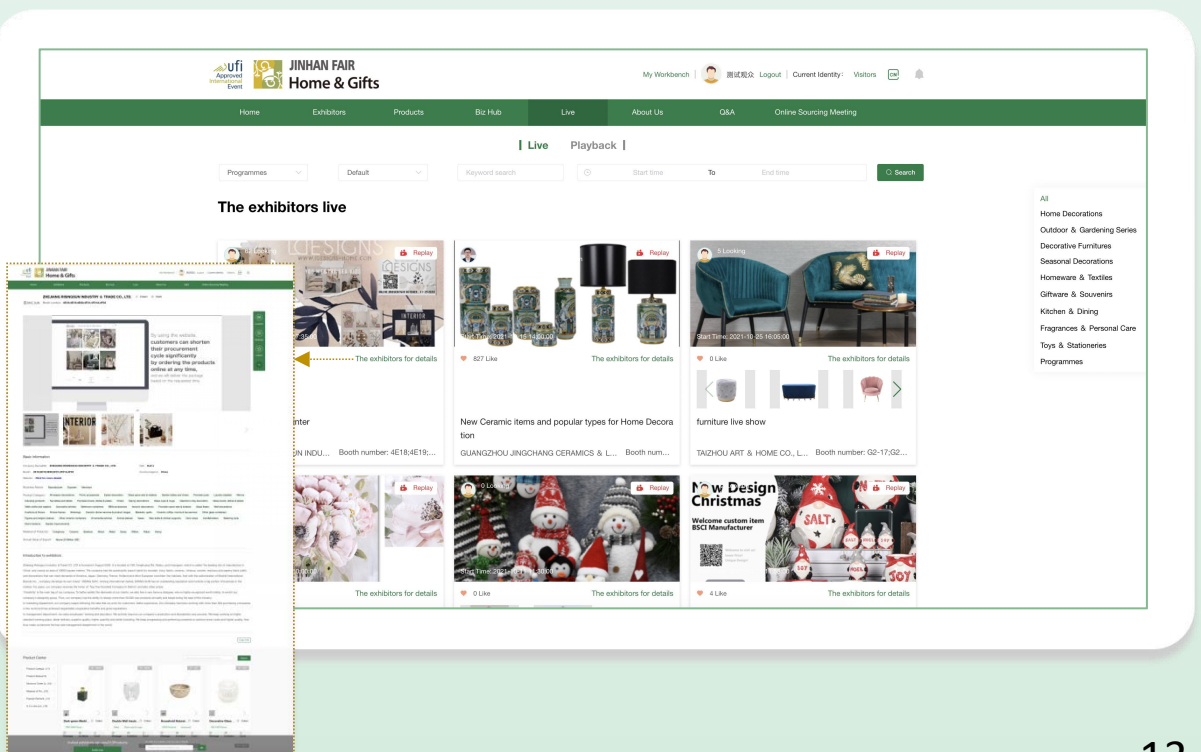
ufi Approved International Event
JINHAN FAIR
Home & Gifts

My Workbench | 测试观众 Logout | Current Identity: Visitors

Home | Exhibitors | Products | Biz Hub | Live | About Us | Q&A | Online Sourcing Meeting

| Live  Playback |

Programmes | Default | Keyword search | Start time | To | End time | Search

The exhibitors live

All
Home Decorations
Outdoor & Gardening Series
Decorative Furnitures
Seasonal Decorations
Homeware & Textiles
Giftware & Souvenirs
Kitchen & Dining
Fragrances & Personal Care
Toys & Stationeries
Programmes

Replay
The exhibitors for details
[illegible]nter
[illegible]N INDU... Booth number: 4E18;4E19;...

Replay
827 Like
The exhibitors for details
New Ceramic items and popular types for Home Decoration
GUANGZHOU JINGCHANG CERAMICS & L... Booth num...

5 Looking
Replay
Start Time: 2021-10-25 16:05:00
0 Like
The exhibitors for details
furniture live show
TAIZHOU ART & HOME CO., L... Booth number: G2-17;G2...

Replay
The exhibitors for details

0 Looking
Replay
Start Time: 2021-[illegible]
0 Like
The exhibitors for details

Replay
New Design Christmas
Welcome custom item
BSCI Manufacturer
SALT
JOY
4 Like
The exhibitors for details

JINHAN FAIR Home & Gifts
ZHEJIANG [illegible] INDUSTRY & TRADE CO., LTD
By using the website, customers can shorten their procurement cycle significantly by ordering the products online at any time.
INTERIOR
Basic information
Introduction to exhibitors
Product Center

12